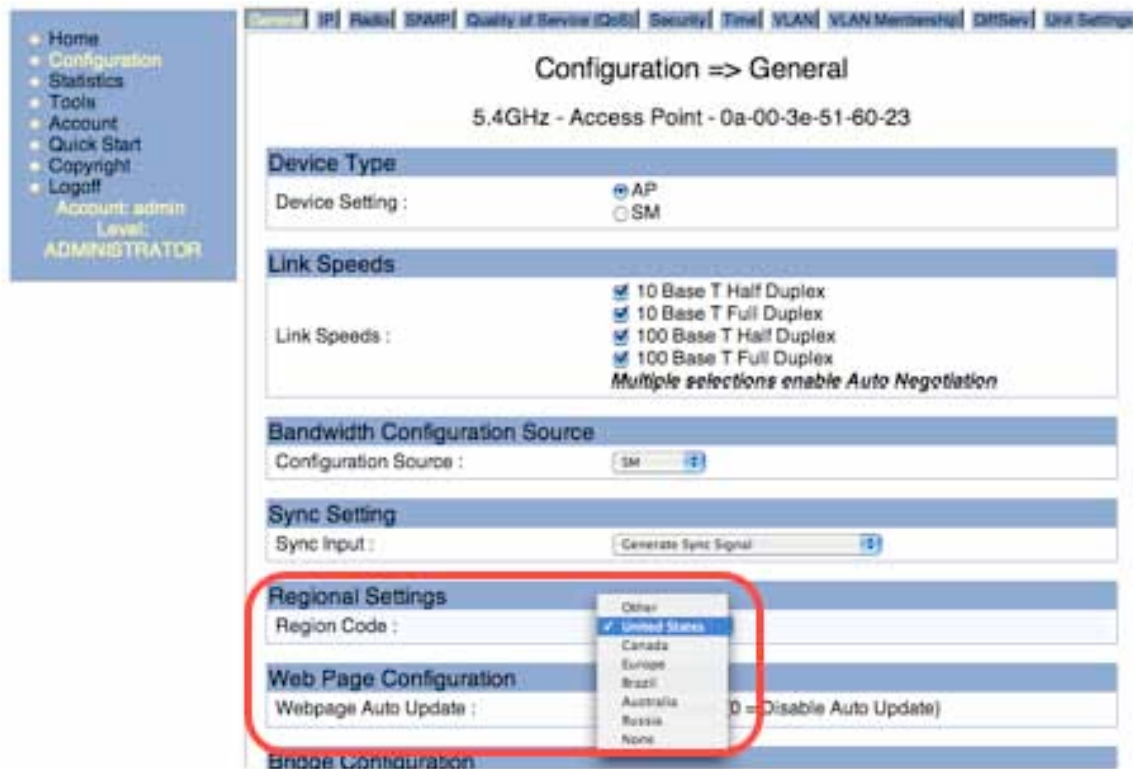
Home
Configuration
Statistics
Tools
Account
Quick Start
Copyright
Logoff
Account: admin
Level:
ADMINISTRATOR

General | IP | Radio | SNMP | Quality of Service (QoS) | Security | Time | VLAN | VLAN Membership | DiffServ | Unit Settings

Configuration => General

5.4GHz - Access Point - 0a-00-3e-51-60-23

Device Type

Device Setting : AP SM

Link Speeds

Link Speeds : 10 Base T Half Duplex 10 Base T Full Duplex 100 Base T Half Duplex 100 Base T Full Duplex *Multiple selections enable Auto Negotiation*

Bandwidth Configuration Source

Configuration Source : SM

Sync Setting

Sync Input : Generate Sync Signal

Regional Settings

Region Code : Other ✓ United States Canada Europe Brazil Australia Russia None

Web Page Configuration

Webpage Auto Update : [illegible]0 = Disable Auto Update)

Bridge Configuration